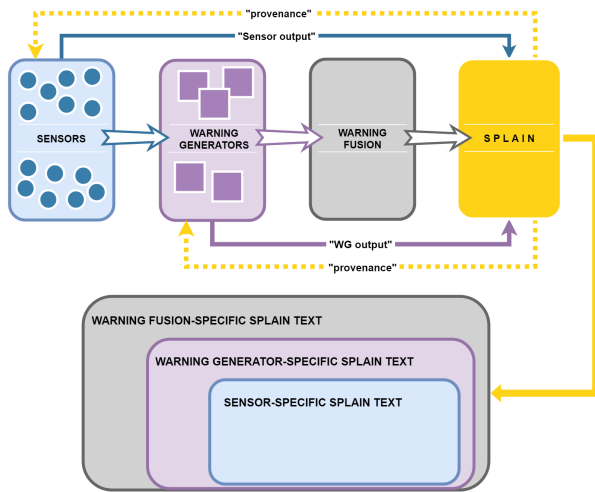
"provenance"

"Sensor output"

SENSORS

WARNING GENERATORS

WARNING FUSION

SPLAIN

"WG output"

"provenance"

WARNING FUSION-SPECIFIC SPLAIN TEXT

WARNING GENERATOR-SPECIFIC SPLAIN TEXT

SENSOR-SPECIFIC SPLAIN TEXT